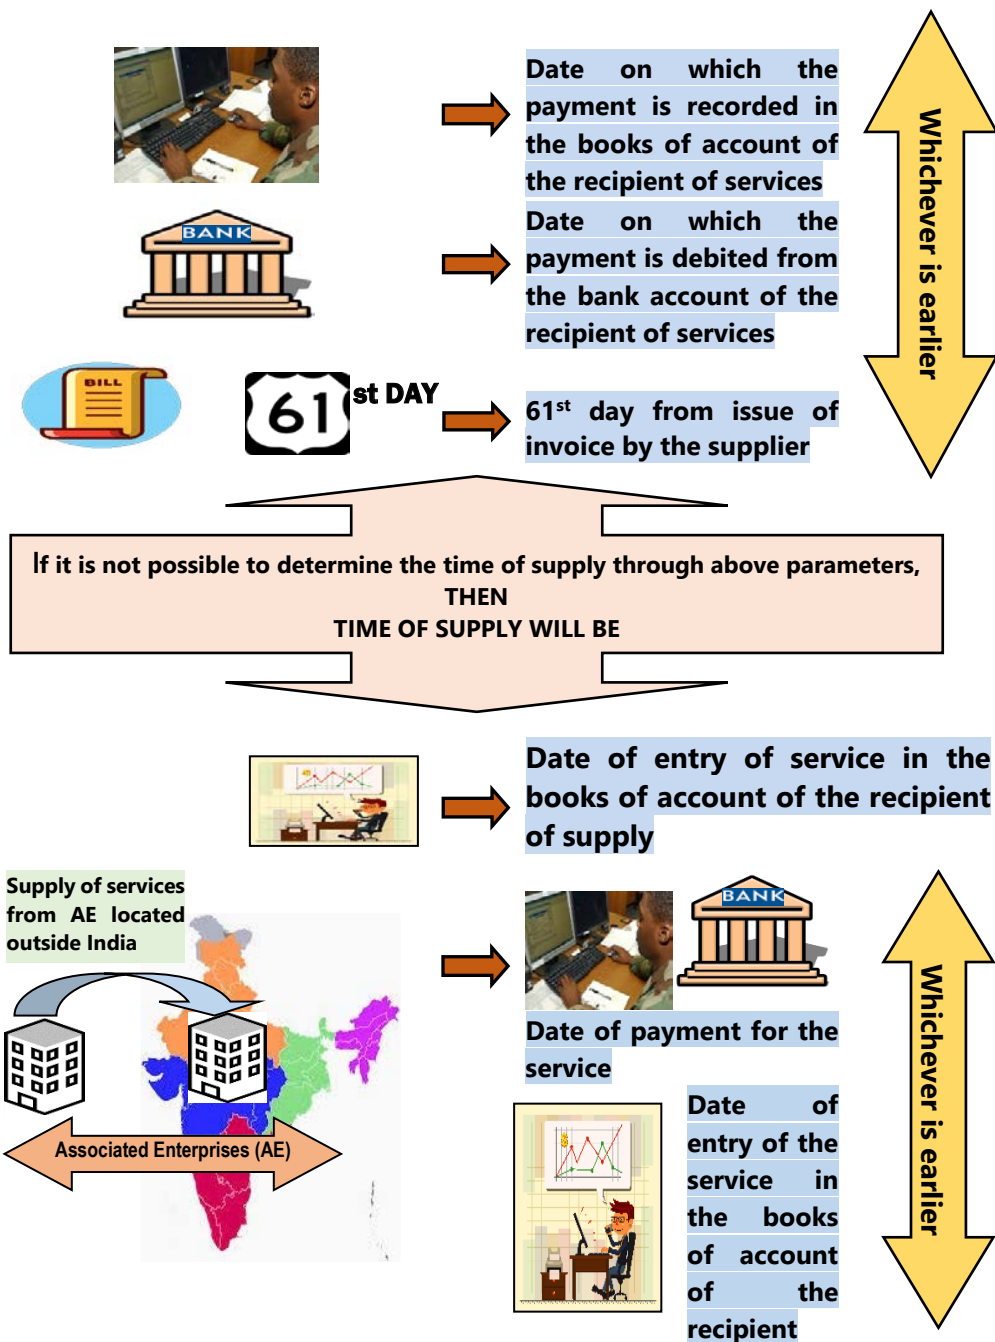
Date on which the payment is recorded in the books of account of the recipient of services

BANK

Date on which the payment is debited from the bank account of the recipient of services

Whichever is earlier

BILL

61 st DAY

$61^{st}$ day from issue of invoice by the supplier

If it is not possible to determine the time of supply through above parameters, THEN TIME OF SUPPLY WILL BE

Date of entry of service in the books of account of the recipient of supply

Supply of services from AE located outside India

Associated Enterprises (AE)

BANK

Date of payment for the service

Date of entry of the service in the books of account of the recipient

Whichever is earlier